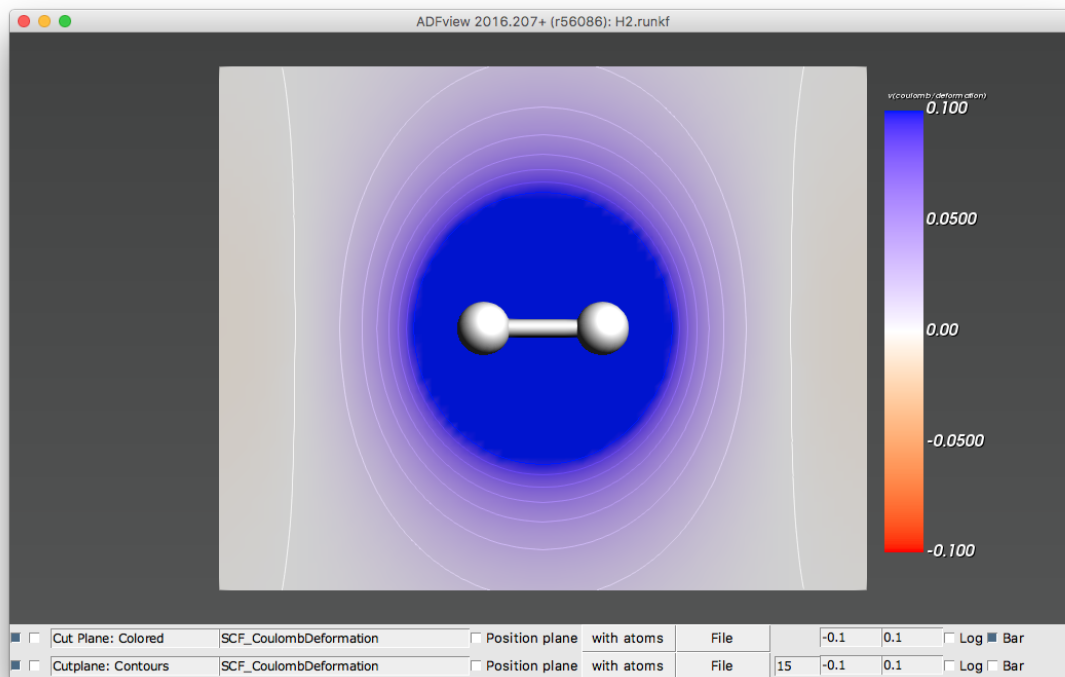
ADFview 2016.207+ (r56086): H2.runkf

v(coulomb/deformation)
0.100
0.0500
0.00
-0.0500
-0.100

Cut Plane: Colored | SCF_CoulombDeformation | Position plane | with atoms | File | | -0.1 | 0.1 | Log | Bar
Cutplane: Contours | SCF_CoulombDeformation | Position plane | with atoms | File | 15 | -0.1 | 0.1 | Log | Bar